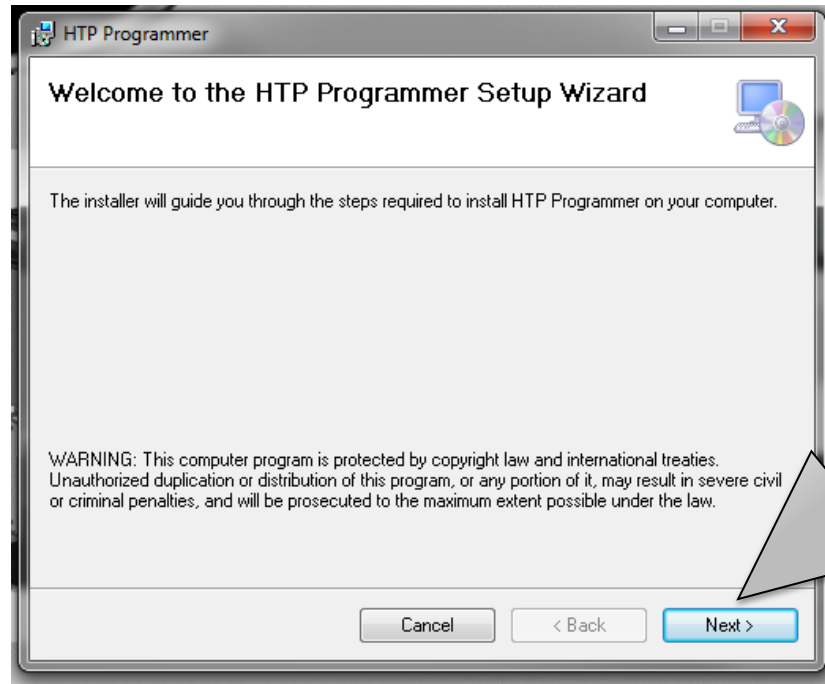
HTP Programmer

Welcome to the HTP Programmer Setup Wizard

The installer will guide you through the steps required to install HTP Programmer on your computer.

WARNING: This computer program is protected by copyright law and international treaties. Unauthorized duplication or distribution of this program, or any portion of it, may result in severe civil or criminal penalties, and will be prosecuted to the maximum extent possible under the law.

Cancel
< Back
Next >